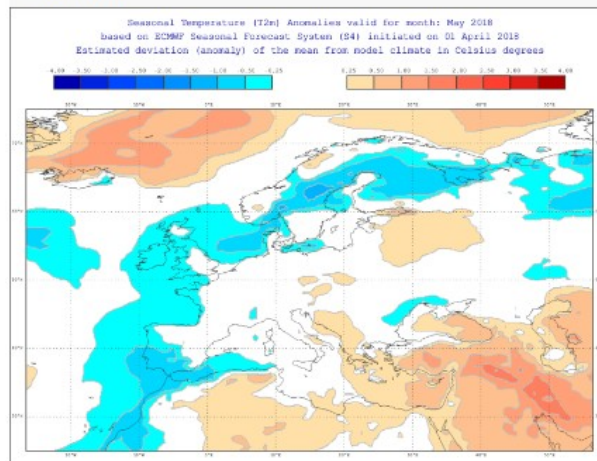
Seasonal Temperature (T2m) Anomalies valid for month: May 2018
based on ECMWF Seasonal Forecast System (S4) initiated on 01 April 2018
Estimated deviation (anomaly) of the mean from model climate in Celsius degrees

-4.00 -3.50 -3.00 -2.50 -2.00 -1.50 -1.00 -0.50 -0.25

0.25 0.50 1.00 1.50 2.00 2.50 3.00 3.50 4.00

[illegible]